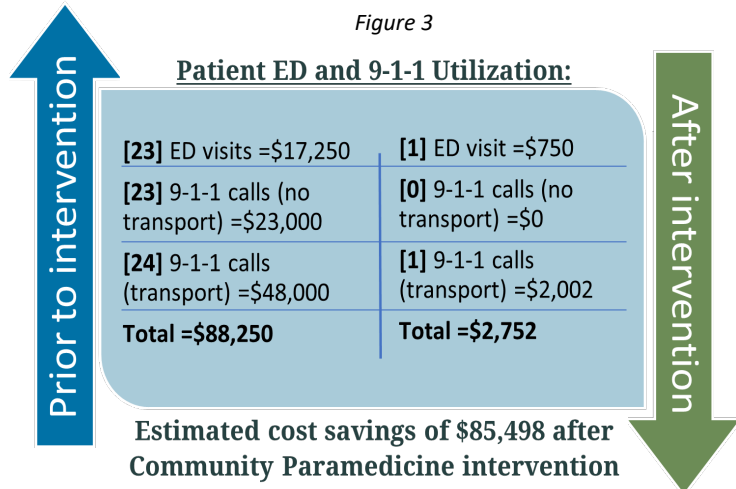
Figure 3

Prior to intervention

Patient ED and 9-1-1 Utilization:

After intervention

| | |
|---|---|
| **[23]** ED visits =$17,250 | **[1]** ED visit =$750 |
| **[23]** 9-1-1 calls (no transport) =$23,000 | **[0]** 9-1-1 calls (no transport) =$0 |
| **[24]** 9-1-1 calls (transport) =$48,000 | **[1]** 9-1-1 calls (transport) =$2,002 |
| **Total =$88,250** | **Total =$2,752** |

Estimated cost savings of $85,498 after Community Paramedicine intervention